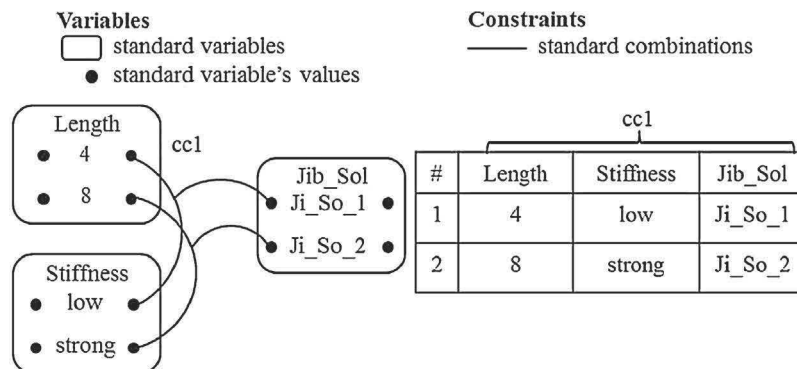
Variables
standard variables
standard variable's values

Constraints
standard combinations

Length
4
8

cc1

Stiffness
low
strong

Jib_Sol
Ji_So_1
Ji_So_2

cc1

| # | Length | Stiffness | Jib_Sol |
|---|---|---|---|
| 1 | 4 | low | Ji_So_1 |
| 2 | 8 | strong | Ji_So_2 |